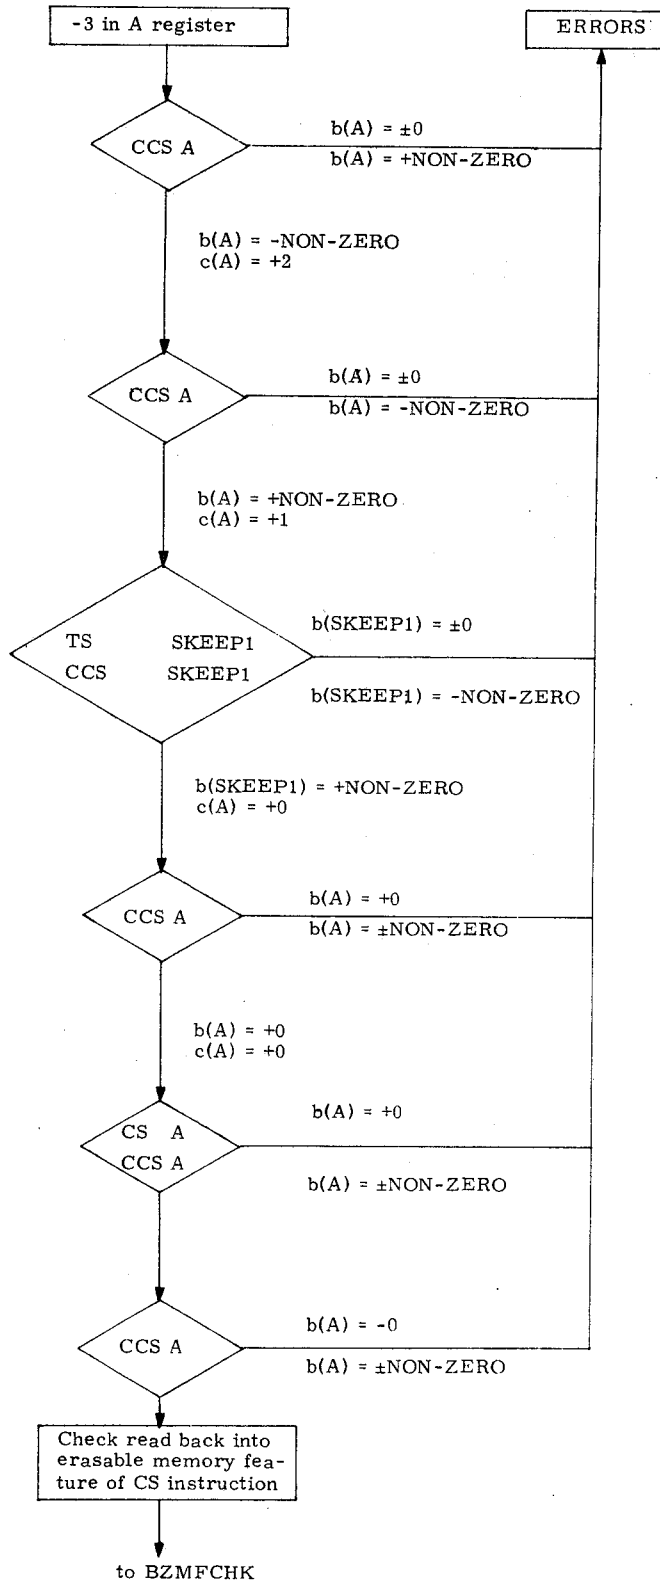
-3 in A register

ERRORS

CCS A

b(A) = ±0

b(A) = +NON-ZERO

b(A) = -NON-ZERO
c(A) = +2

CCS A

b(A) = ±0

b(A) = -NON-ZERO

b(A) = +NON-ZERO
c(A) = +1

TS SKEEP1
CCS SKEEP1

b(SKEEP1) = ±0

b(SKEEP1) = -NON-ZERO

b(SKEEP1) = +NON-ZERO
c(A) = +0

CCS A

b(A) = +0

b(A) = ±NON-ZERO

b(A) = +0
c(A) = +0

CS A
CCS A

b(A) = +0

b(A) = ±NON-ZERO

CCS A

b(A) = -0

b(A) = ±NON-ZERO

Check read back into erasable memory feature of CS instruction

to BZMFCHK